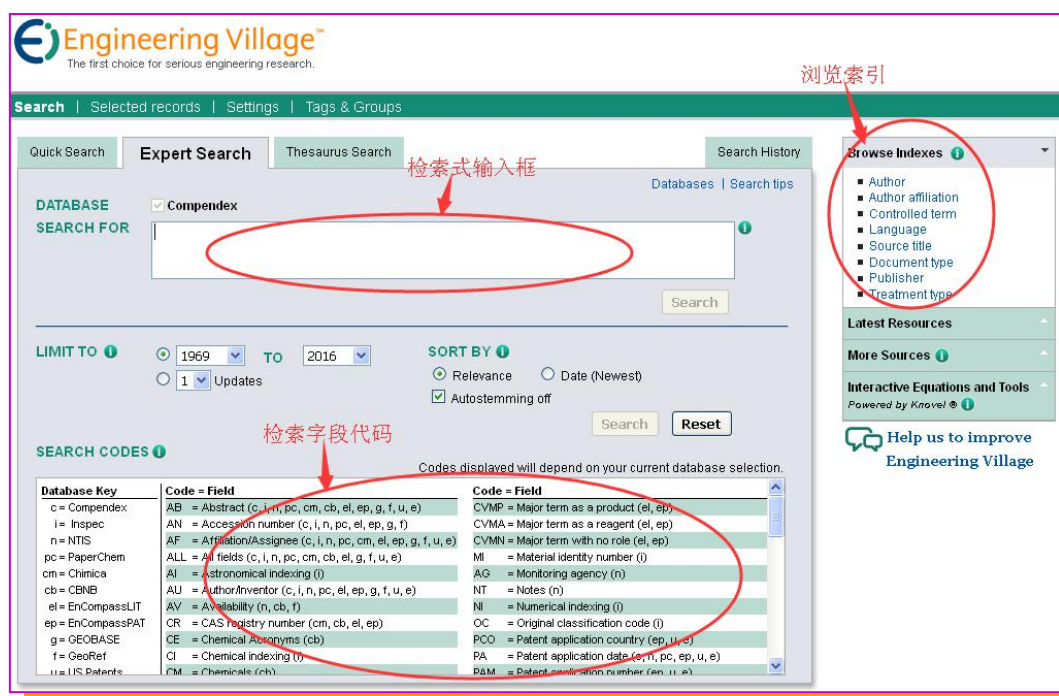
Engineering Village™
The first choice for serious engineering research.

浏览索引

Search | Selected records | Settings | Tags & Groups

Quick Search | Expert Search | Thesaurus Search | Search History

检索式输入框

Databases | Search tips

DATABASE ☑ Compendex
SEARCH FOR

Search

LIMIT TO 1969 TO 2016
1 Updates

SORT BY
Relevance
Date (Newest)
☑ Autostemming off

Search Reset

检索字段代码

SEARCH CODES

Codes displayed will depend on your current database selection.

| Database Key | Code = Field | Code = Field |
|---|---|---|
| c = Compendex | AB = Abstract (c, i, n, pc, cm, cb, el, ep, g, f, u, e) | CVMP = Major term as a product (el, ep) |
| i = Inspec | AN = Accession number (c, i, n, pc, el, ep, g, f) | CVMA = Major term as a reagent (el, ep) |
| n = NTIS | AF = Affiliation/Assignee (c, i, n, pc, cm, el, ep, g, f, u, e) | CVMN = Major term with no role (el, ep) |
| pc = PaperChem | ALL = All fields (c, i, n, pc, cm, cb, el, g, f, u, e) | MI = Material identity number (i) |
| cm = Chimica | AI = Astronomical indexing (i) | AG = Monitoring agency (n) |
| cb = CBNB | AU = Author/Inventor (c, i, n, pc, el, ep, g, f, u, e) | NT = Notes (n) |
| el = EnCompassLIT | AV = Availability (n, cb, f) | NI = Numerical indexing (i) |
| ep = EnCompassPAT | CR = CAS registry number (cm, cb, el, ep) | OC = Original classification code (i) |
| g = GEOBASE | CE = Chemical Acronyms (cb) | PCO = Patent application country (ep, u, e) |
| f = GeoRef | CI = Chemical indexing (i) | PA = Patent application date (c, n, pc, ep, u, e) |
| u = US Patents | CM = Chemicals (cb) | PAM = Patent application number (ep, u, e) |

Browse Indexes
Author
Author affiliation
Controlled term
Language
Source title
Document type
Publisher
Treatment type

Latest Resources
More Sources
Interactive Equations and Tools
Powered by Knovel ®

Help us to improve Engineering Village